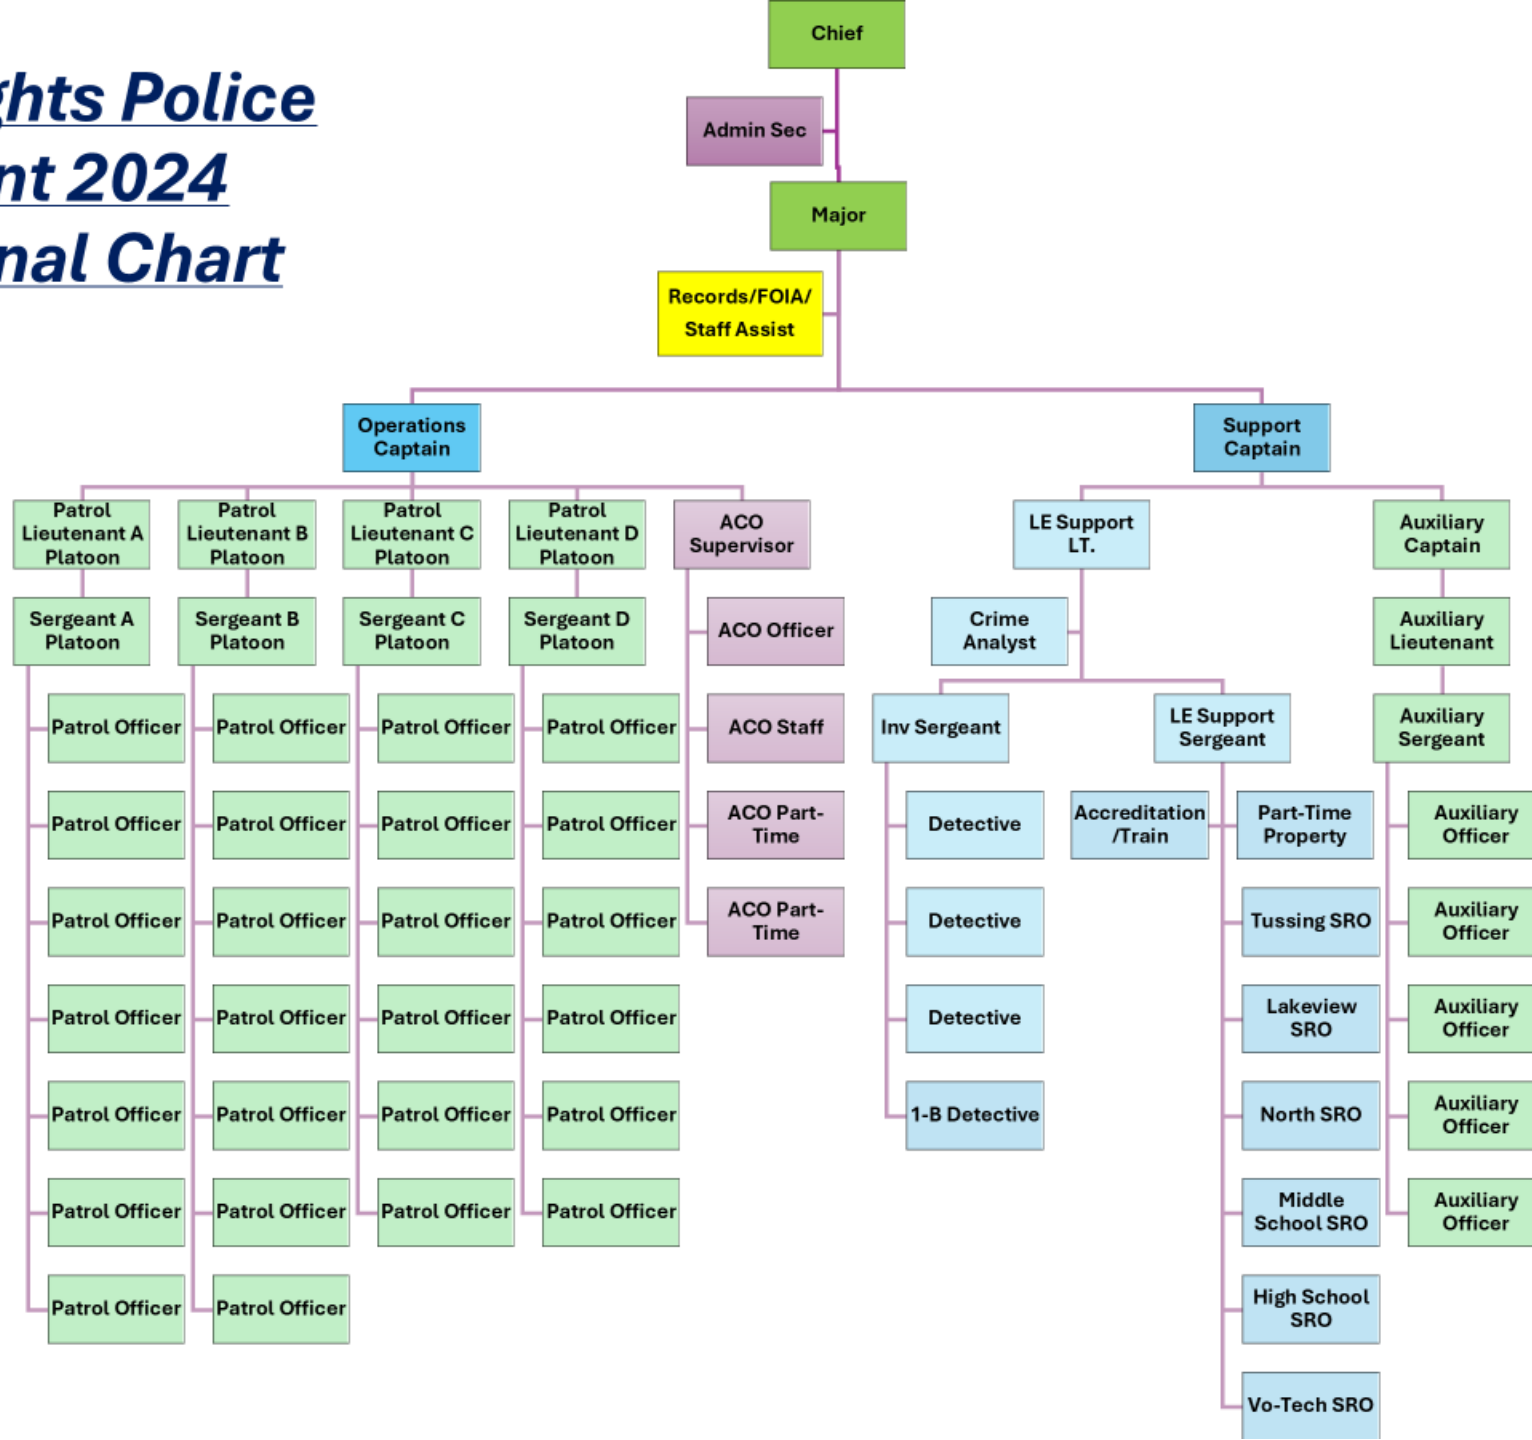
ghts Police
nt 2024
nal Chart

Chief

Admin Sec

Major

Records/FOIA/ Staff Assist

Operations Captain

Support Captain

Patrol Lieutenant A Platoon

Sergeant A Platoon

Patrol Officer
Patrol Officer
Patrol Officer
Patrol Officer
Patrol Officer
Patrol Officer
Patrol Officer

Patrol Lieutenant B Platoon

Sergeant B Platoon

Patrol Officer
Patrol Officer
Patrol Officer
Patrol Officer
Patrol Officer
Patrol Officer
Patrol Officer

Patrol Lieutenant C Platoon

Sergeant C Platoon

Patrol Officer
Patrol Officer
Patrol Officer
Patrol Officer
Patrol Officer
Patrol Officer

Patrol Lieutenant D Platoon

Sergeant D Platoon

Patrol Officer
Patrol Officer
Patrol Officer
Patrol Officer
Patrol Officer
Patrol Officer

ACO Supervisor

ACO Officer
ACO Staff
ACO Part-Time
ACO Part-Time

LE Support LT.

Crime Analyst

Inv Sergeant

Detective
Detective
Detective
1-B Detective

LE Support Sergeant

Accreditation /Train
Part-Time Property
Tussing SRO
Lakeview SRO
North SRO
Middle School SRO
High School SRO
Vo-Tech SRO

Auxiliary Captain

Auxiliary Lieutenant

Auxiliary Sergeant

Auxiliary Officer
Auxiliary Officer
Auxiliary Officer
Auxiliary Officer
Auxiliary Officer